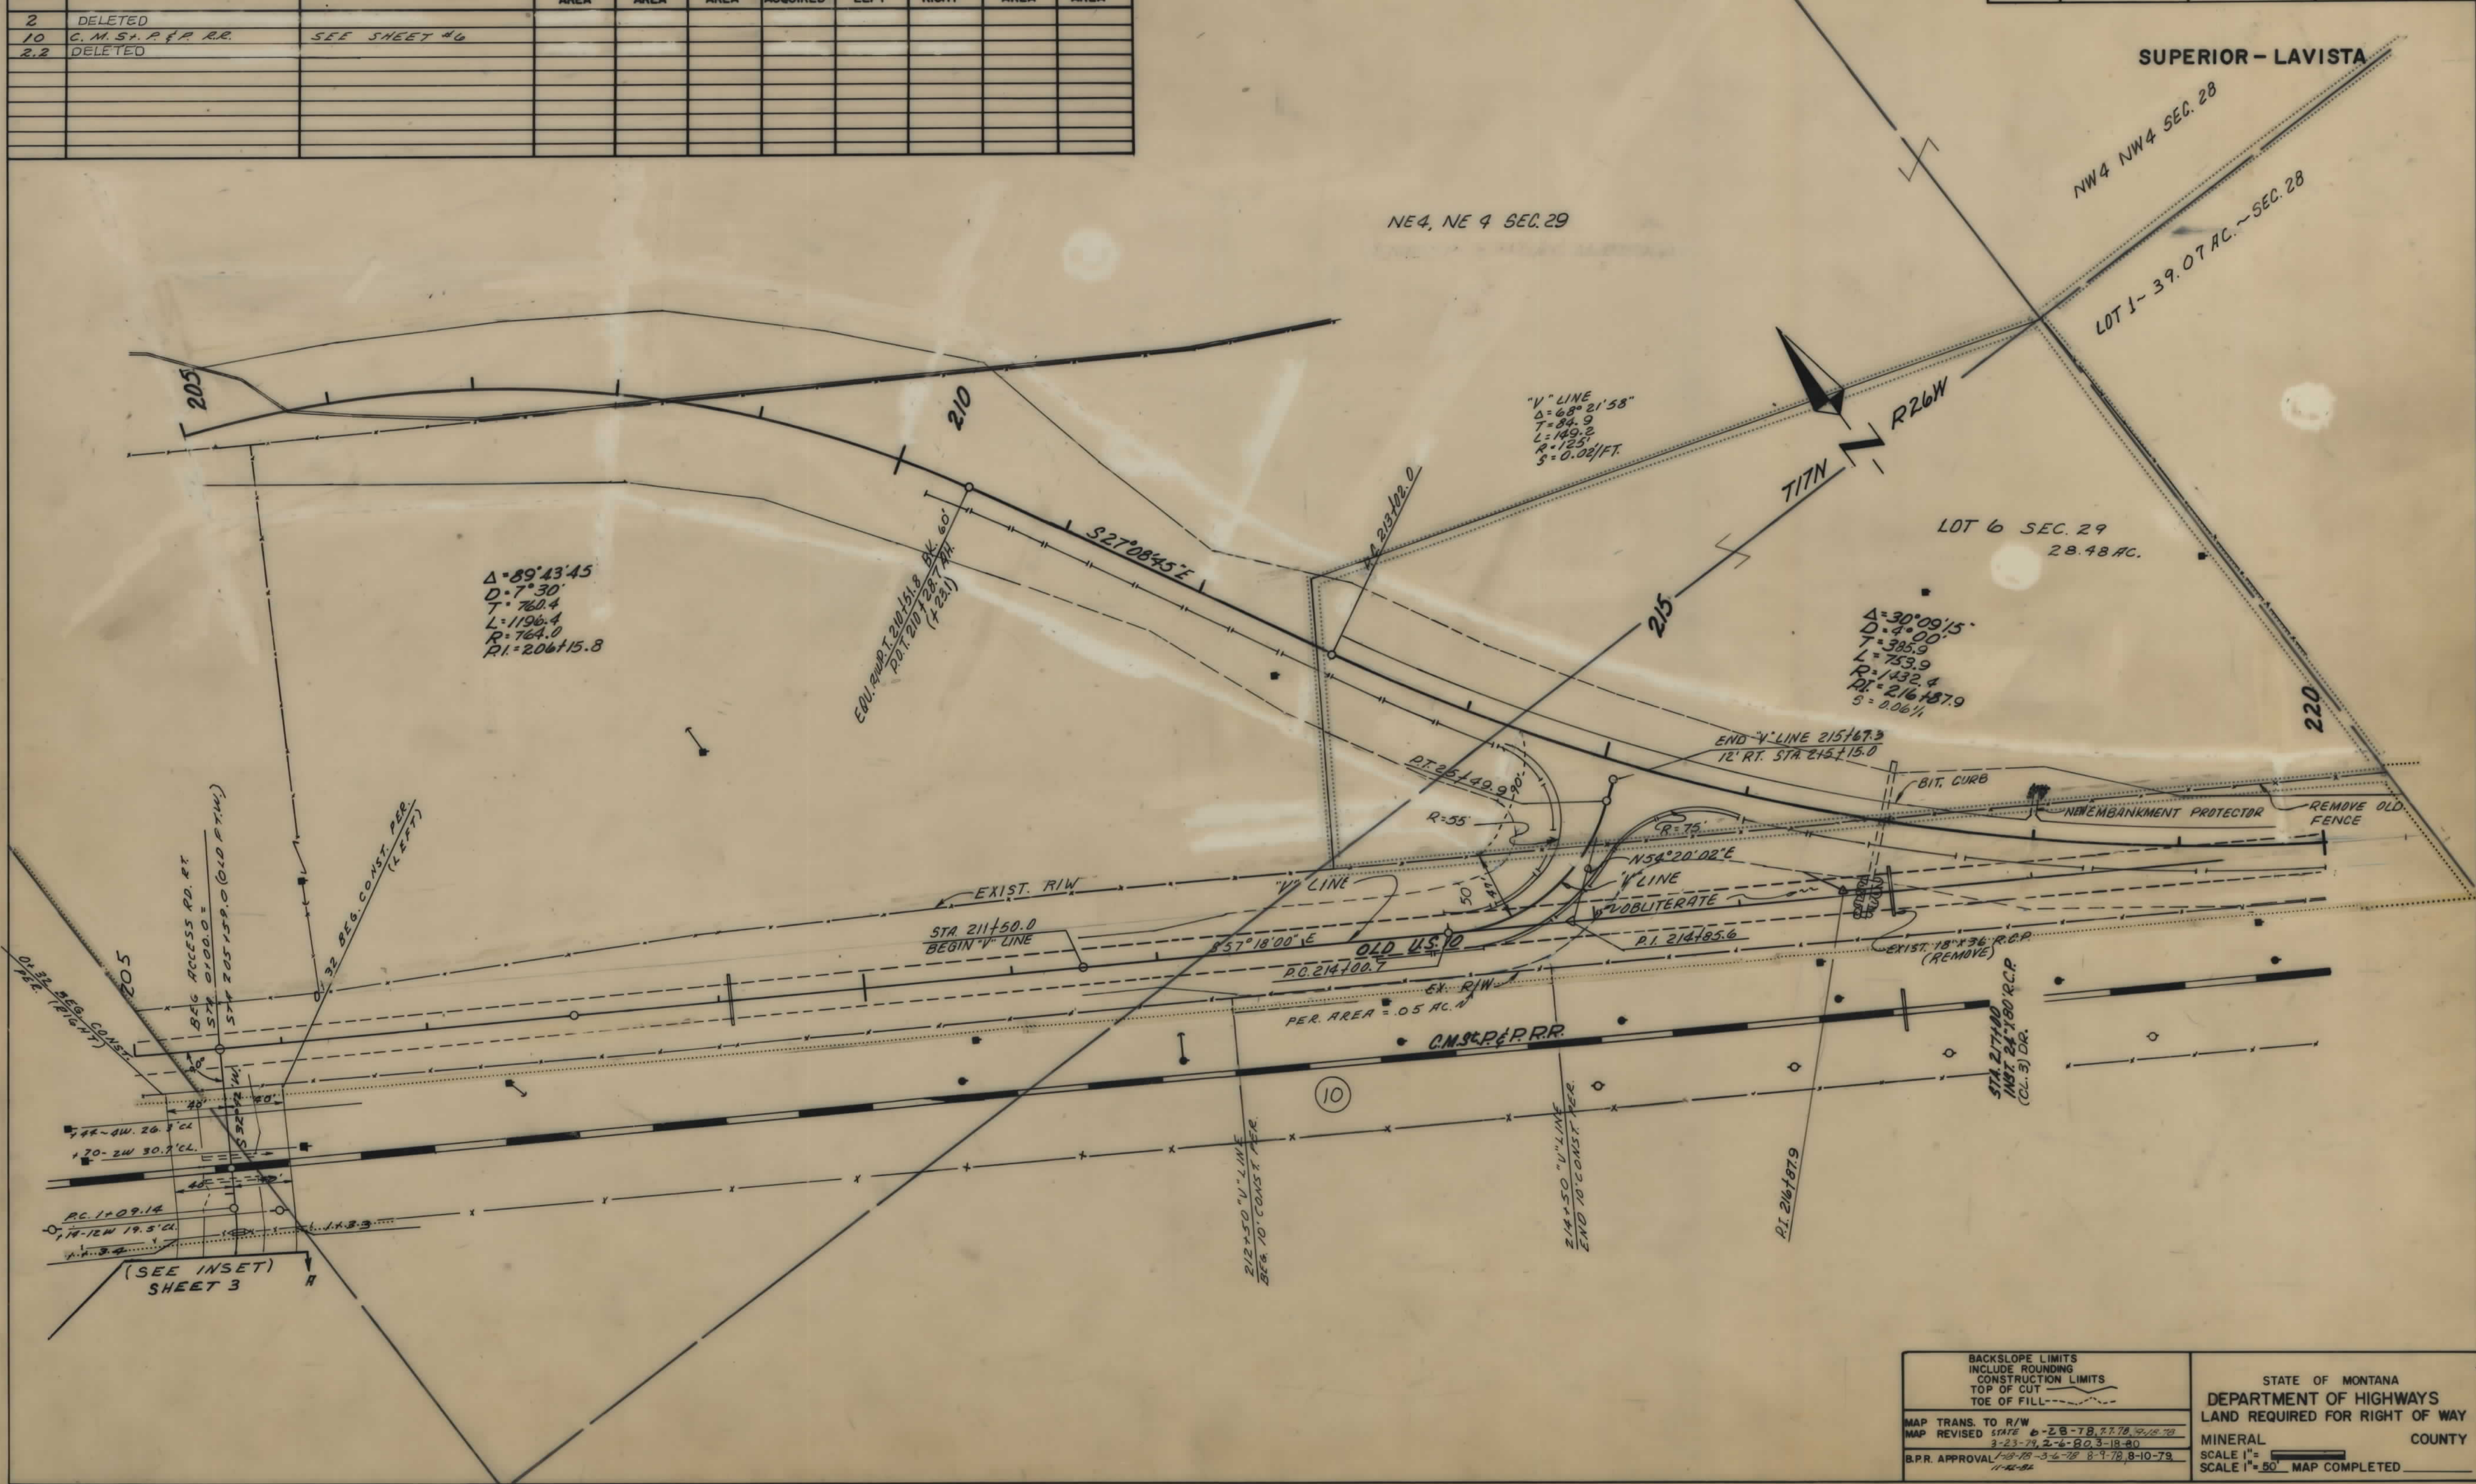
| | | | AREA | AREA | AREA | ACQUIRED | LEFT | RIGHT | AREA | AREA |
|---|---|---|---|---|---|---|---|---|---|---|
| 2 | DELETED | | | | | | | | | |
| 10 | C. M. St. P. & P. RR. | SEE SHEET #6 | | | | | | | | |
| 2.2 | DELETED | | | | | | | | | |

SUPERIOR - LAVISTA

NW4 NW4 SEC. 28

LOT 1 - 39.07 AC. ~ SEC. 28

NE4, NE4 SEC. 29

"V" LINE
Δ = 68° 21' 58"
T = 84.9
L = 149.2
R = 125'
S = 0.02/FT.

T17N

R26W

LOT 6 SEC. 29
28.48 AC.

205

210

215

220

S27°08'45"E

213+02.0

Δ = 89° 43' 45
D = 7° 30'
T = 760.4
L = 1196.4
R = 764.0
P.I. = 206+15.8

EQU. P.O.T. 210+51.8 BK. 60'
P.O.T. 210+28.7 AH.
(+23.1)

Δ = 30° 09' 15"
D = 4° 00'
T = 385.9
L = 753.9
R = 1432.4
P.I. = 216+87.9
S = 0.06'/'

END "V" LINE 215+67.3
12' RT. STA. 215+15.0

P.T. 215+49.9

90'

R = 55'

R = 75'

BIT. CURB

NEW EMBANKMENT PROTECTOR

REMOVE OLD FENCE

N54°20'02"E

"V" LINE

OBLITERATE

"V" LINE

50

EXIST. R/W

STA. 211+50.0
BEGIN "V" LINE

S57°18'00"E

OLD U.S. 10

P.C. 214+00.7

P.I. 214+85.6

EXIST. 18" X 36" R.C.P. (REMOVE)

EX. R/W

PER. AREA = .05 AC.

C.M.St.P.&P. R.R.

STA. 217+80
INST. 24" X 80' R.C.P. (CL. 3) DR.

10

BEG. ACCESS RD. RT.
STA. 0+00.0 =
STA. 205+59.0 (OLD P.T. W.)

32 BEG. CONST. PER. (LEFT)

0+32 BEG. CONST. PER. (RIGHT)

205

40'

40'

44 - 6W. 26.9' CL.

20 - 2W 30.7' CL.

P.C. 1+09.14

14 - 12W 19.5' CL.

(SEE INSET)
SHEET 3

A

212+50 "V" LINE
BEG. 10' CONST. PER.

214+50 "V" LINE
END 10' CONST. PER.

P.I. 216+87.9

BACKSLOPE LIMITS
INCLUDE ROUNDING
CONSTRUCTION LIMITS
TOP OF CUT
TOE OF FILL

MAP TRANS. TO R/W
MAP REVISED STATE 6-28-78, 7-7-78, 9-19-78
3-23-79, 2-6-80, 3-18-80

B.P.R. APPROVAL 1-19-79, 3-6-78, 8-9-78, 8-10-79
11-12-80

STATE OF MONTANA
DEPARTMENT OF HIGHWAYS
LAND REQUIRED FOR RIGHT OF WAY
MINERAL COUNTY
SCALE 1" =
SCALE 1" = 50' MAP COMPLETED